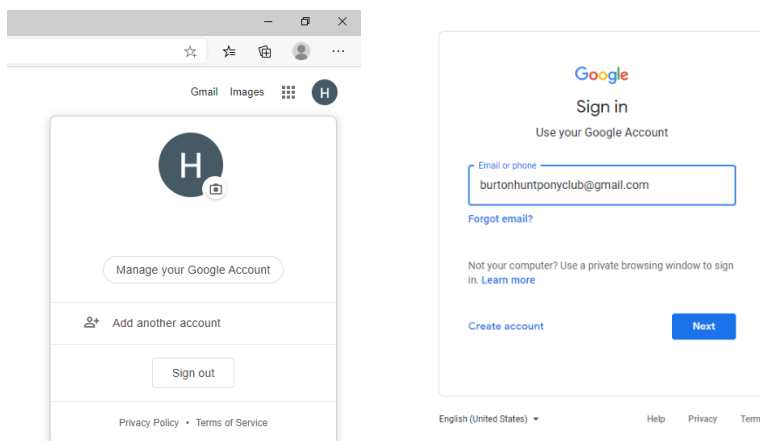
Gmail Images H

H

Manage your Google Account

Add another account

Sign out

Privacy Policy • Terms of Service

Google

Sign in

Use your Google Account

Email or phone

burtonhuntponyclub@gmail.com

Forgot email?

Not your computer? Use a private browsing window to sign in. Learn more

Create account

Next

English (United States)

Help Privacy Term